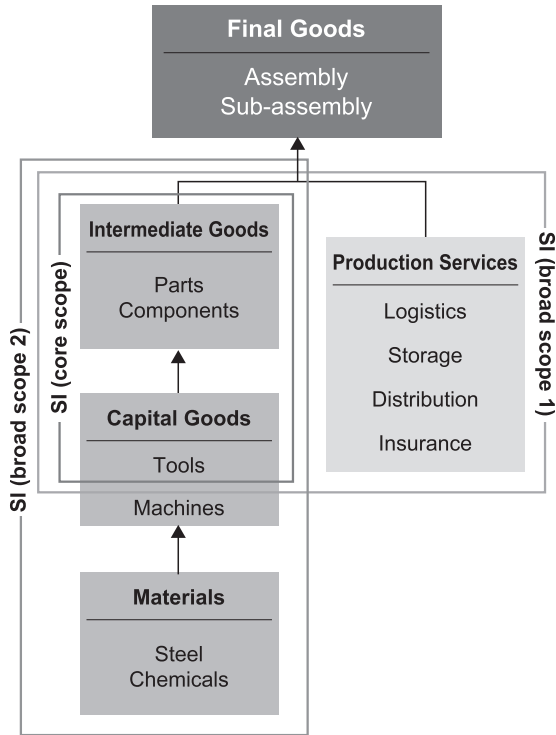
Final Goods

Assembly
Sub-assembly

SI (broad scope 2)

SI (core scope)

Intermediate Goods

Parts
Components

Capital Goods

Tools

Machines

Materials

Steel
Chemicals

Production Services

Logistics

Storage

Distribution

Insurance

SI (broad scope 1)